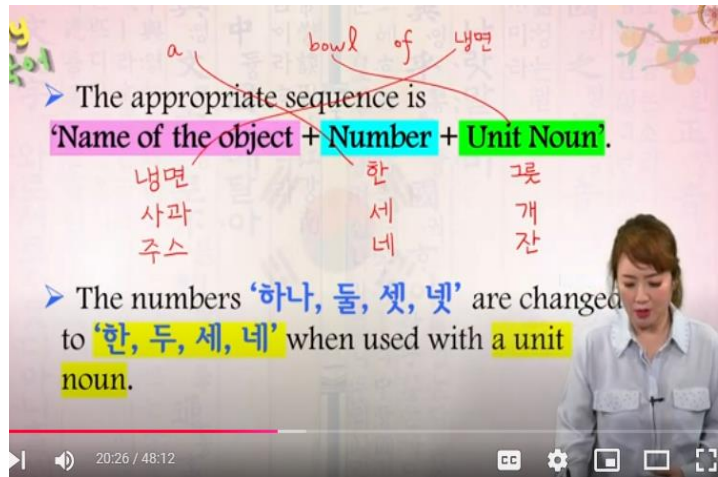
a bowl of 냉면

➤ The appropriate sequence is 'Name of the object + Number + Unit Noun'.

냉면 한 그릇
사과 세 개
주스 네 잔

➤ The numbers '하나, 둘, 셋, 넷' are changed to '한, 두, 세, 네' when used with a unit noun.

20:26 / 48:12